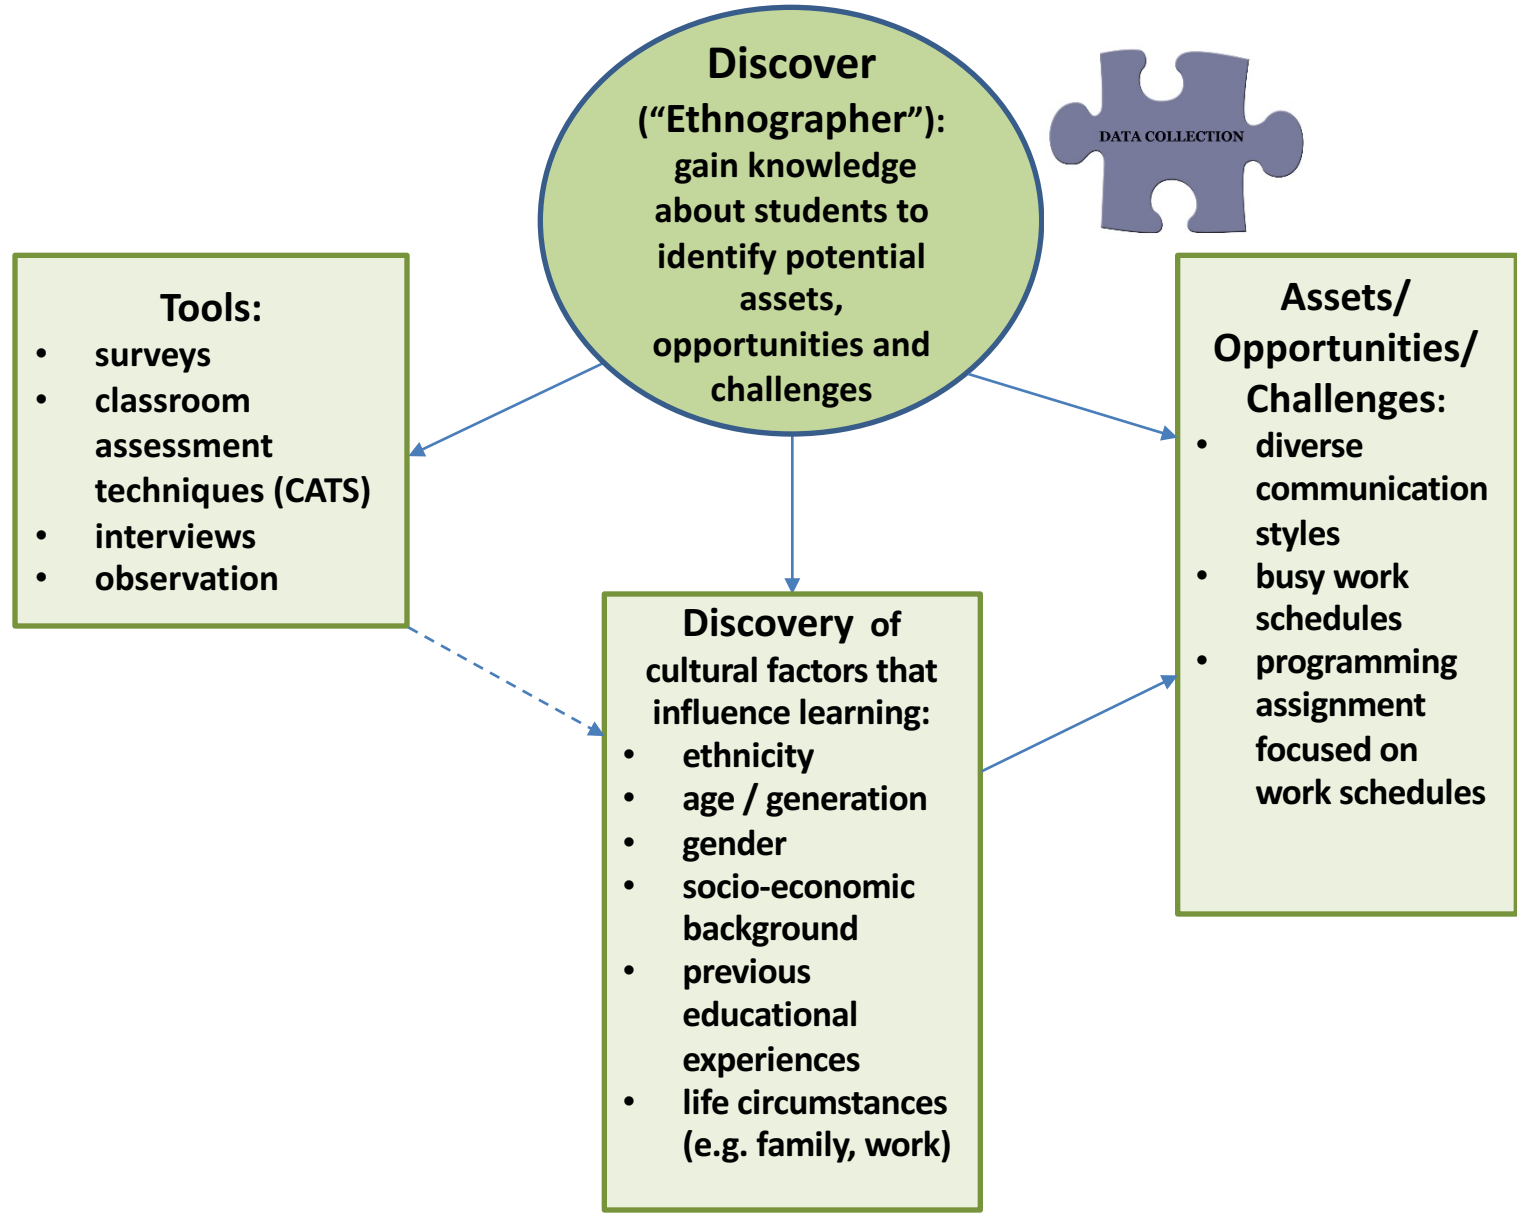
Discover ("Ethnographer"): gain knowledge about students to identify potential assets, opportunities and challenges

DATA COLLECTION

Tools:
- surveys
- classroom assessment techniques (CATS)
- interviews
- observation

Discovery of cultural factors that influence learning:
- ethnicity
- age / generation
- gender
- socio-economic background
- previous educational experiences
- life circumstances (e.g. family, work)

Assets/ Opportunities/ Challenges:
- diverse communication styles
- busy work schedules
- programming assignment focused on work schedules